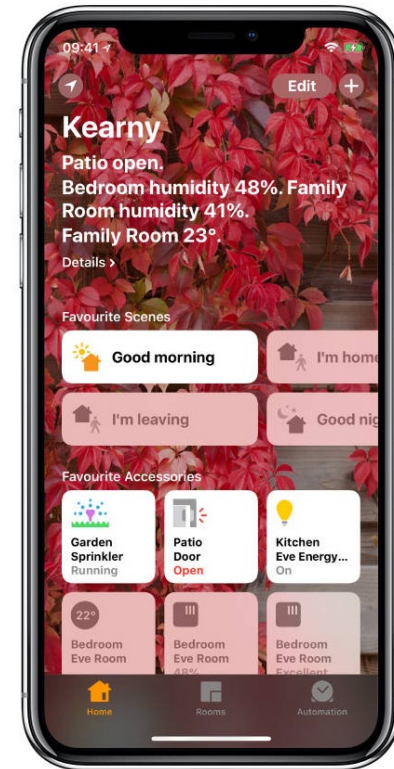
09:41

Edit +

Kearny

Patio open.
Bedroom humidity 48%. Family Room humidity 41%.
Family Room 23°.

Details >

Favourite Scenes

Good morning

I'm hom

I'm leaving

Good ni

Favourite Accessories

Garden Sprinkler
Running

Patio Door
Open

Kitchen Eve Energy...
On

22°
Bedroom Eve Room

Bedroom Eve Room
48%

Bedroom Eve Room
Excellent

Home

Rooms

Automation